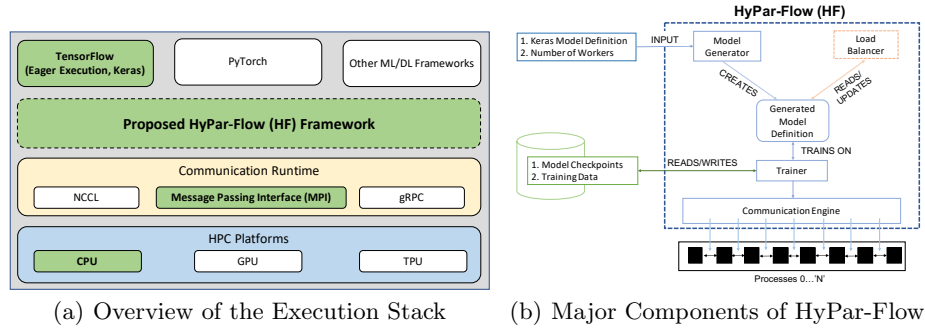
TensorFlow (Eager Execution, Keras)

PyTorch

Other ML/DL Frameworks

Proposed HyPar-Flow (HF) Framework

Communication Runtime

NCCL

Message Passing Interface (MPI)

gRPC

HPC Platforms

CPU

GPU

TPU

(a) Overview of the Execution Stack

HyPar-Flow (HF)

1. Keras Model Definition
2. Number of Workers

INPUT

Model Generator

Load Balancer

CREATES

READS/ UPDATES

Generated Model Definition

TRAINS ON

1. Model Checkpoints
2. Training Data

READS/WRITES

Trainer

Communication Engine

Processes 0...'N'

(b) Major Components of HyPar-Flow